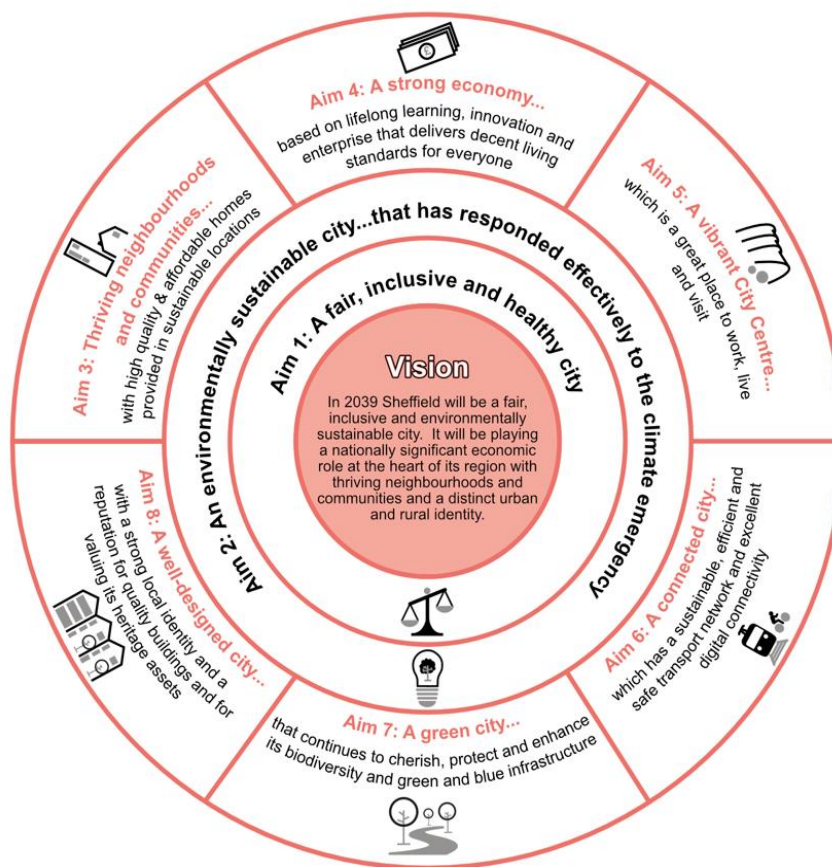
Vision

In 2039 Sheffield will be a fair, inclusive and environmentally sustainable city. It will be playing a nationally significant economic role at the heart of its region with thriving neighbourhoods and communities and a distinct urban and rural identity.

Aim 1: A fair, inclusive and healthy city

Aim 2: An environmentally sustainable city...that has responded effectively to the climate emergency

Aim 3: Thriving neighbourhoods and communities... with high quality & affordable homes provided in sustainable locations

Aim 4: A strong economy... based on lifelong learning, innovation and enterprise that delivers decent living standards for everyone

Aim 5: A vibrant City Centre... which is a great place to work, live and visit

Aim 6: A connected city... which has a sustainable, efficient and safe transport network and excellent digital connectivity

Aim 7: A green city... that continues to cherish, protect and enhance its biodiversity and green and blue infrastructure

Aim 8: A well-designed city... with a strong local identity and a reputation for quality buildings and for valuing its heritage assets